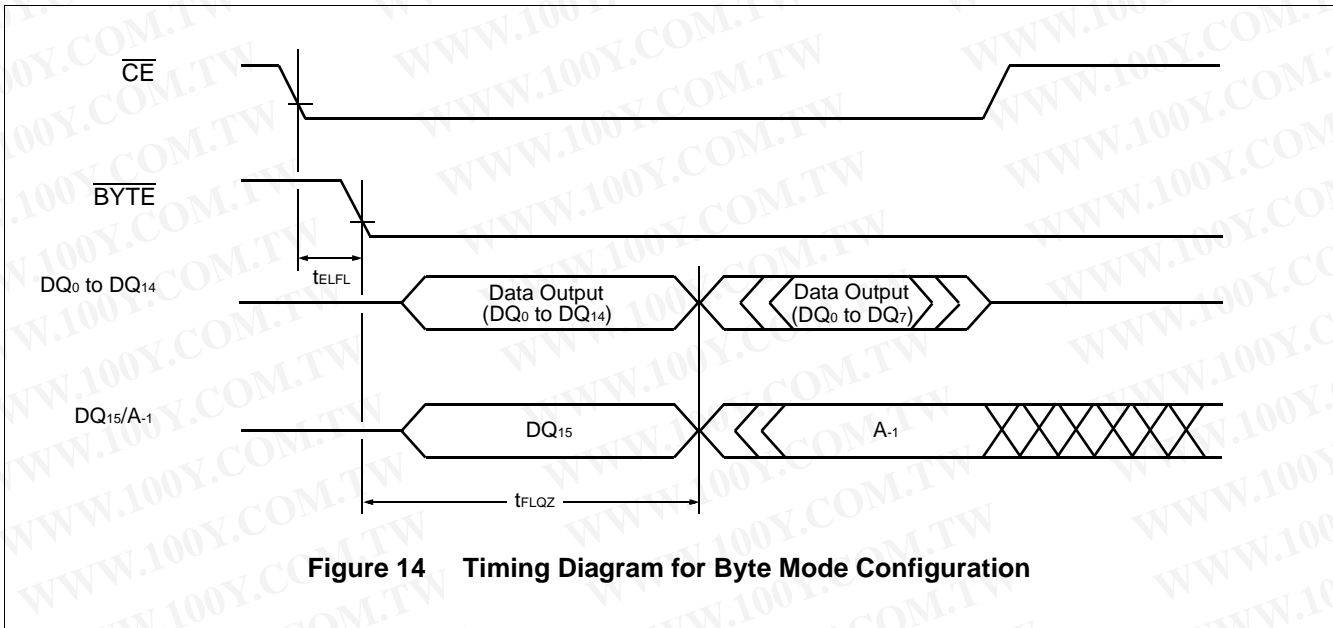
$\overline{CE}$

$\overline{BYTE}$

$t_{ELFL}$

$DQ_0$ to $DQ_{14}$

Data Output ($DQ_0$ to $DQ_{14}$)

Data Output ($DQ_0$ to $DQ_7$)

$DQ_{15}/A_{-1}$

$DQ_{15}$

$A_{-1}$

$t_{FLQZ}$

**Figure 14 Timing Diagram for Byte Mode Configuration**

WWW.100Y.COM.TW